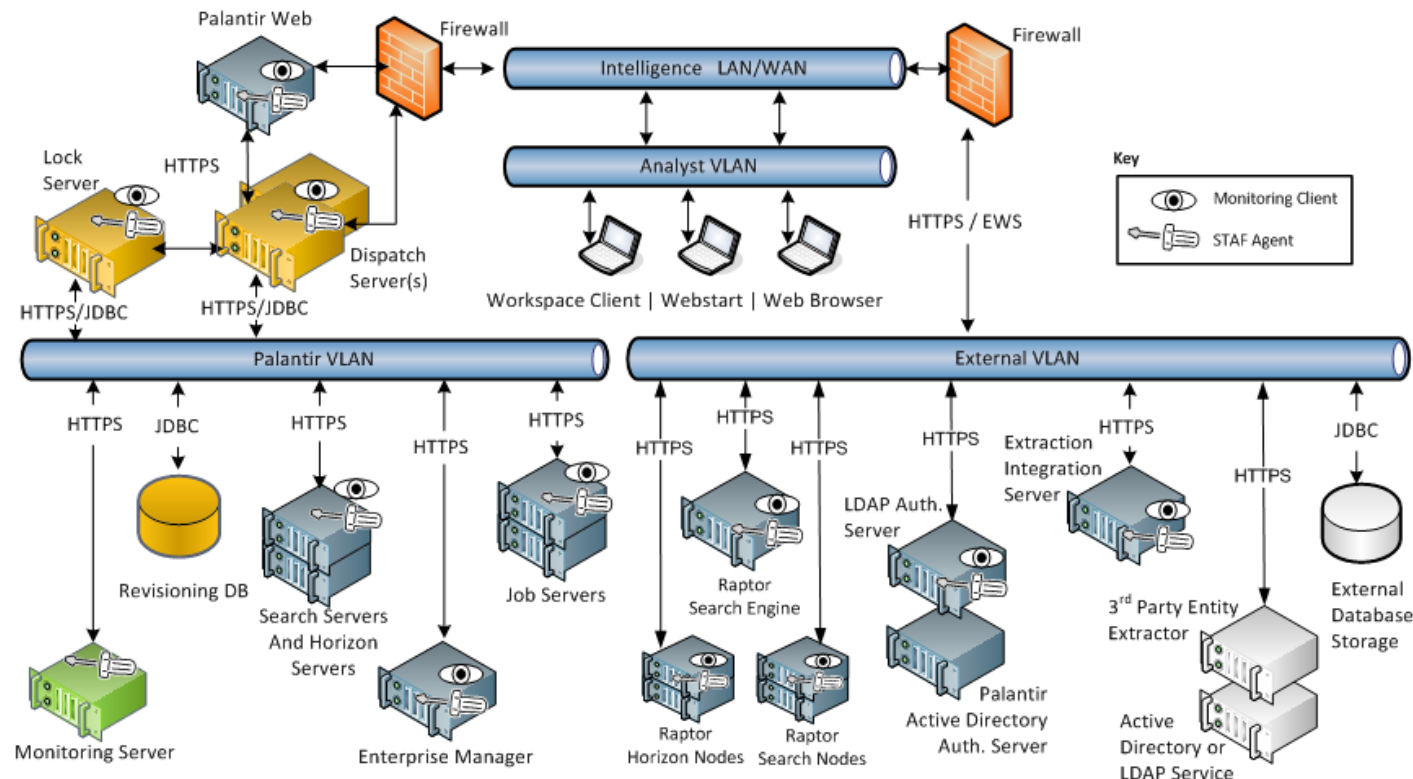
Palantir Web

Firewall

Intelligence LAN/WAN

Firewall

Lock Server

HTTPS

Analyst VLAN

Key

Monitoring Client

STAF Agent

HTTPS / EWS

Dispatch Server(s)

Workspace Client | Webstart | Web Browser

HTTPS/JDBC

HTTPS/JDBC

Palantir VLAN

External VLAN

HTTPS

JDBC

HTTPS

HTTPS

HTTPS

HTTPS

HTTPS

HTTPS

HTTPS

Extraction Integration Server

HTTPS

HTTPS

JDBC

LDAP Auth. Server

Revisioning DB

Search Servers And Horizon Servers

Job Servers

Raptor Search Engine

3$^{rd}$ Party Entity Extractor

External Database Storage

Monitoring Server

Enterprise Manager

Raptor Horizon Nodes

Raptor Search Nodes

Palantir Active Directory Auth. Server

Active Directory or LDAP Service